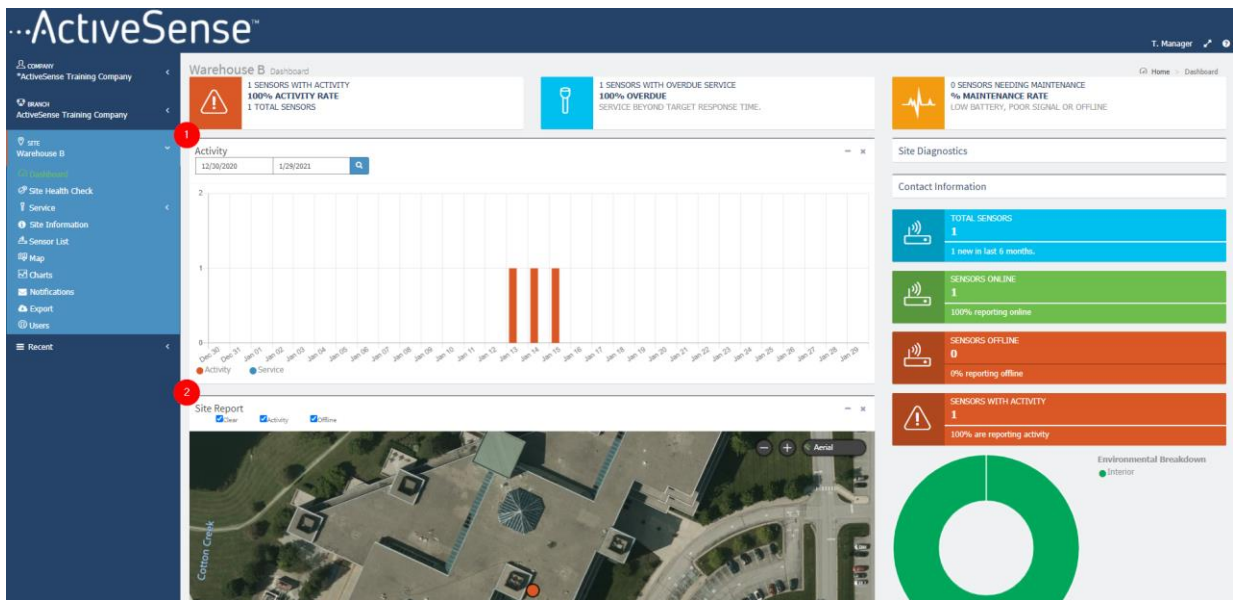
ActiveSense™

T. Manager

COMPANY
*ActiveSense Training Company

BRANCH
ActiveSense Training Company

SITE
Warehouse B

Dashboard
Site Health Check
Service
Site Information
Sensor List
Map
Charts
Notifications
Export
Users

Recent

Warehouse B Dashboard

Home > Dashboard

1 SENSORS WITH ACTIVITY
100% ACTIVITY RATE
1 TOTAL SENSORS

1 SENSORS WITH OVERDUE SERVICE
100% OVERDUE
SERVICE BEYOND TARGET RESPONSE TIME.

0 SENSORS NEEDING MAINTENANCE
% MAINTENANCE RATE
LOW BATTERY, POOR SIGNAL OR OFFLINE

1

Activity

12/30/2020 1/29/2021

2
1
0

Dec 30 Dec 31 Jan 01 Jan 02 Jan 03 Jan 04 Jan 05 Jan 06 Jan 07 Jan 08 Jan 09 Jan 10 Jan 11 Jan 12 Jan 13 Jan 14 Jan 15 Jan 16 Jan 17 Jan 18 Jan 19 Jan 20 Jan 21 Jan 22 Jan 23 Jan 24 Jan 25 Jan 26 Jan 27 Jan 28 Jan 29

Activity Service

2

Site Report
Clear Activity Offline

Aerial

Cotton Creek

Site Diagnostics

Contact Information

TOTAL SENSORS
1
1 new in last 6 months.

SENSORS ONLINE
1
100% reporting online

SENSORS OFFLINE
0
0% reporting offline

SENSORS WITH ACTIVITY
1
100% are reporting activity

Environmental Breakdown
Interior